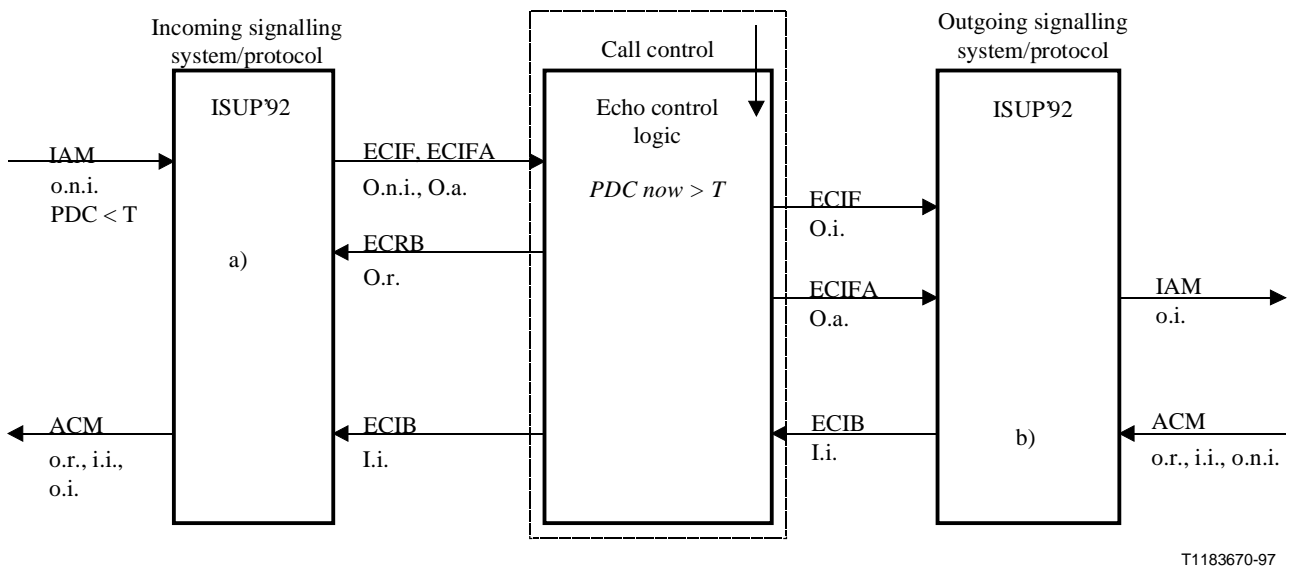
Incoming signalling system/protocol

ISUP'92

a)

IAM
o.n.i.
PDC < T

ACM
o.r., i.i.,
o.i.

Call control

Echo control logic

*PDC now > T*

ECIF, ECIFA
O.n.i., O.a.

ECRB
O.r.

ECIB
I.i.

ECIF
O.i.

ECIFA
O.a.

ECIB
I.i.

Outgoing signalling system/protocol

ISUP'92

b)

IAM
o.i.

ACM
o.r., i.i., o.n.i.

T1183670-97